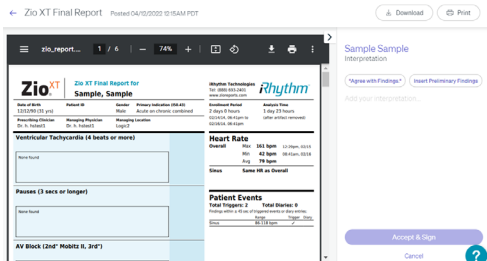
Zio XT Final Report Posted 04/12/2022 12:15AM PDT

Download

Print

zio_report... 1 / 6 — 74% +

Zio XT Zio XT Final Report for Sample, Sample

iRhythm Technologies
888.693.2401
www.irhythmtech.com

iRhythm

Date of Birth 12/12/90 (31 yrs)
Patient ID
Gender Male
Primary Indication (ICD-10) Acute on chronic combined
Enrollment Period 2 days 0 hours
Analysis Time 1 days 23 hours (after artifact removed)

Prescribing Clinician Dr. H. hsteel1
Managing Physician Dr. H. hsteel1
Managing Location Logic3

Ventricular Tachycardia (4 beats or more)

None found

Heart Rate

Overall Max 161 bpm
Min 42 bpm
Avg 79 bpm

Sinus Same HR as Overall

Pauses (3 secs or longer)

None found

Patient Events

Total Triggers: 2 Total Diaries: 0

AV Block (2nd° Mobitz II, 3rd°)

Sample Sample
Interpretation

*Agree with Findings*

Insert Preliminary Findings

Add your interpretation...

Accept & Sign

Cancel

?